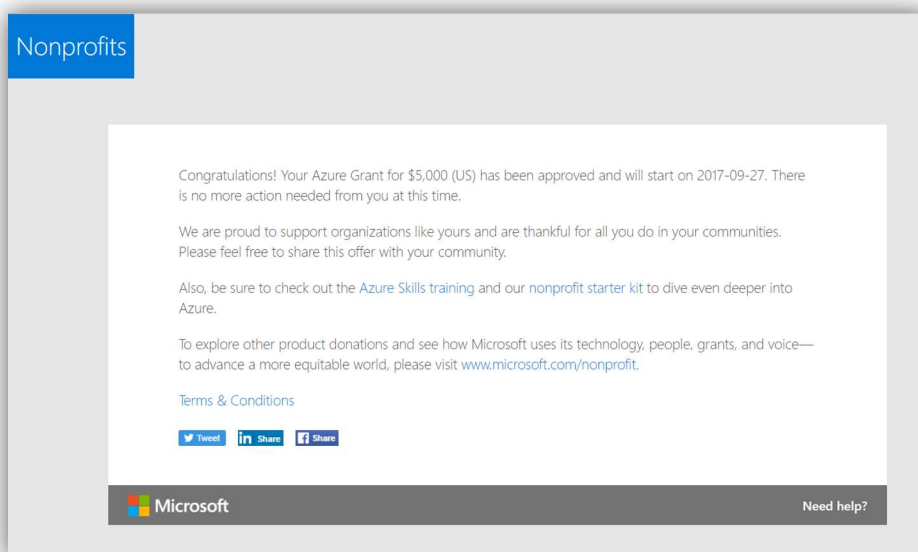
Nonprofits

Congratulations! Your Azure Grant for \$5,000 (US) has been approved and will start on 2017-09-27. There is no more action needed from you at this time.

We are proud to support organizations like yours and are thankful for all you do in your communities. Please feel free to share this offer with your community.

Also, be sure to check out the Azure Skills training and our nonprofit starter kit to dive even deeper into Azure.

To explore other product donations and see how Microsoft uses its technology, people, grants, and voice—to advance a more equitable world, please visit www.microsoft.com/nonprofit.

Terms & Conditions

Tweet in Share f Share

Microsoft

Need help?